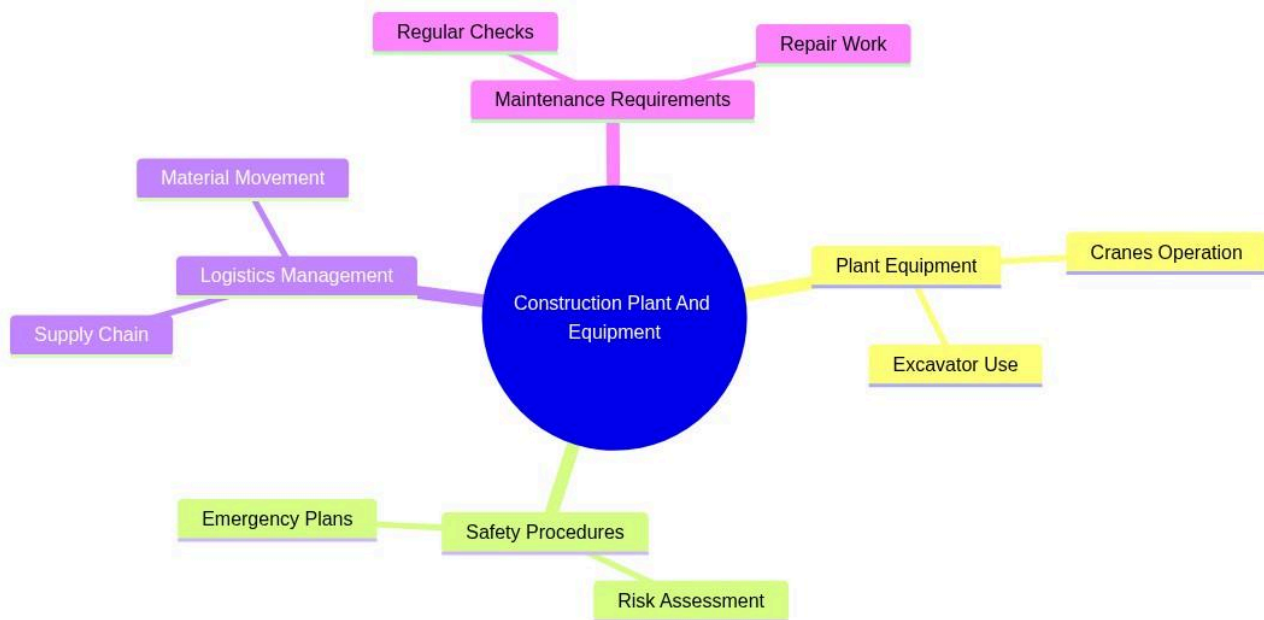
Regular Checks

Repair Work

Maintenance Requirements

Material Movement

Logistics Management

Supply Chain

Construction Plant And Equipment

Plant Equipment

Cranes Operation

Excavator Use

Emergency Plans

Safety Procedures

Risk Assessment